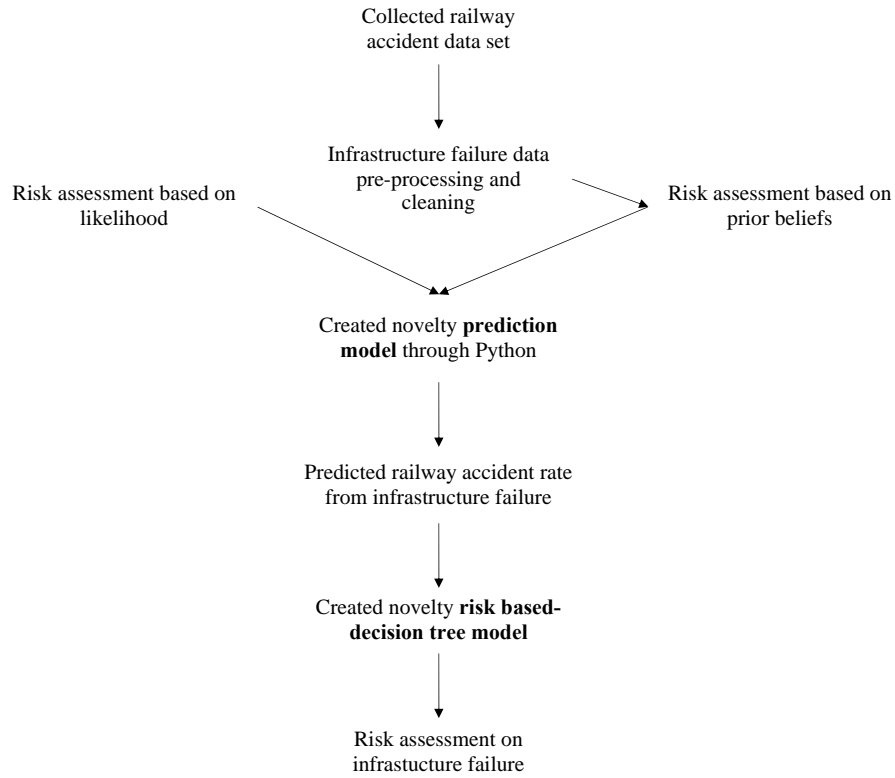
Collected railway accident data set

Infrastructure failure data pre-processing and cleaning

Risk assessment based on likelihood

Risk assessment based on prior beliefs

Created novelty **prediction model** through Python

Predicted railway accident rate from infrastructure failure

Created novelty **risk based-decision tree model**

Risk assessment on infrastucture failure